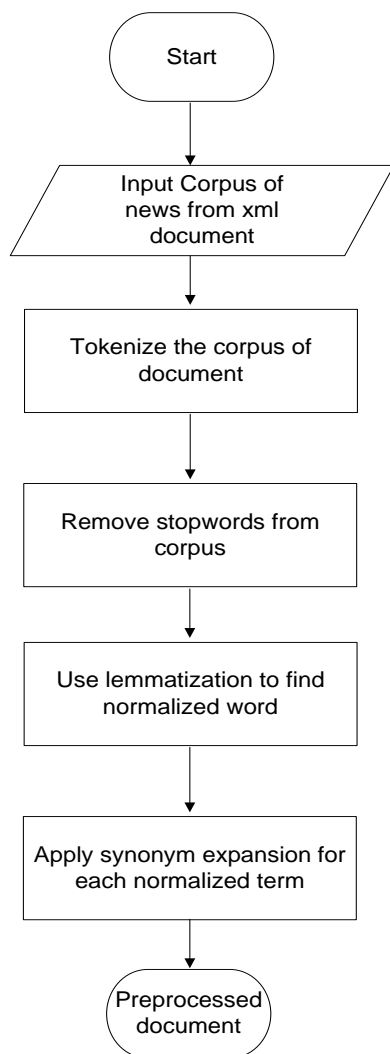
Start

Input Corpus of news from xml document

Tokenize the corpus of document

Remove stopwords from corpus

Use lemmatization to find normalized word

Apply synonym expansion for each normalized term

Preprocessed document